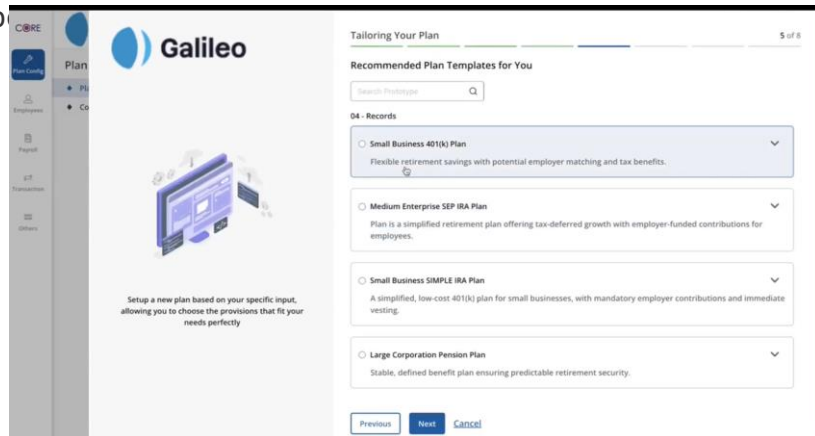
CORE

Plan Config

Employees

Payroll

Transaction

Others

Plan

Pl

Co

Galileo

Setup a new plan based on your specific input, allowing you to choose the provisions that fit your needs perfectly

Tailoring Your Plan

5 of 8

Recommended Plan Templates for You

Search Prototype

04 - Records

Small Business 401(k) Plan

Flexible retirement savings with potential employer matching and tax benefits.

Medium Enterprise SEP IRA Plan

Plan is a simplified retirement plan offering tax-deferred growth with employer-funded contributions for employees.

Small Business SIMPLE IRA Plan

A simplified, low-cost 401(k) plan for small businesses, with mandatory employer contributions and immediate vesting.

Large Corporation Pension Plan

Stable, defined benefit plan ensuring predictable retirement security.

Previous

Next

Cancel